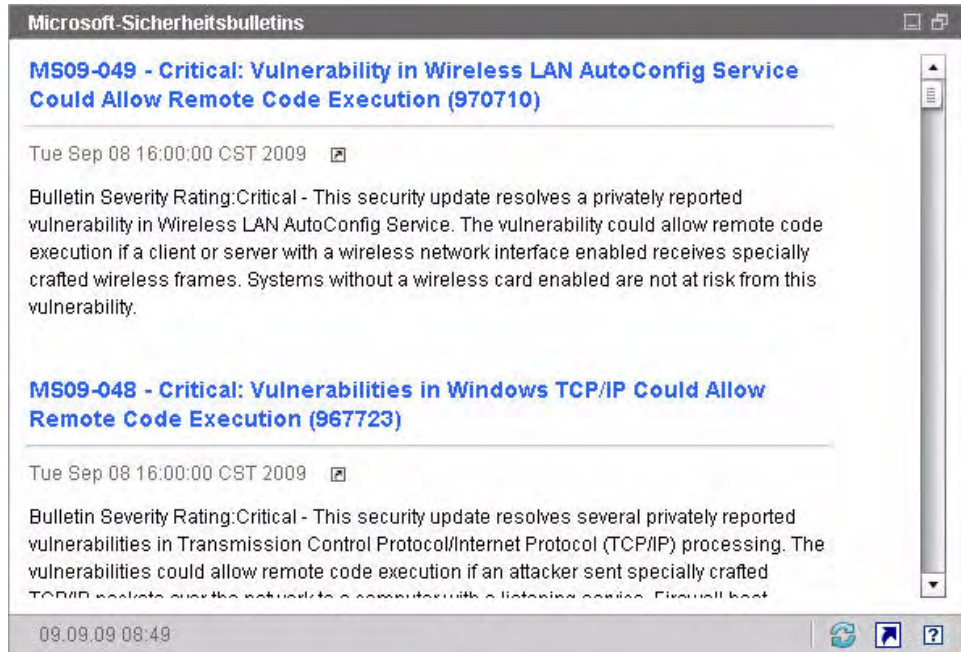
Microsoft-Sicherheitsbulletins

MS09-049 - Critical: Vulnerability in Wireless LAN AutoConfig Service Could Allow Remote Code Execution (970710)

Tue Sep 08 16:00:00 CST 2009

Bulletin Severity Rating:Critical - This security update resolves a privately reported vulnerability in Wireless LAN AutoConfig Service. The vulnerability could allow remote code execution if a client or server with a wireless network interface enabled receives specially crafted wireless frames. Systems without a wireless card enabled are not at risk from this vulnerability.

MS09-048 - Critical: Vulnerabilities in Windows TCP/IP Could Allow Remote Code Execution (967723)

Tue Sep 08 16:00:00 CST 2009

Bulletin Severity Rating:Critical - This security update resolves several privately reported vulnerabilities in Transmission Control Protocol/Internet Protocol (TCP/IP) processing. The vulnerabilities could allow remote code execution if an attacker sent specially crafted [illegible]

09.09.09 08:49

?